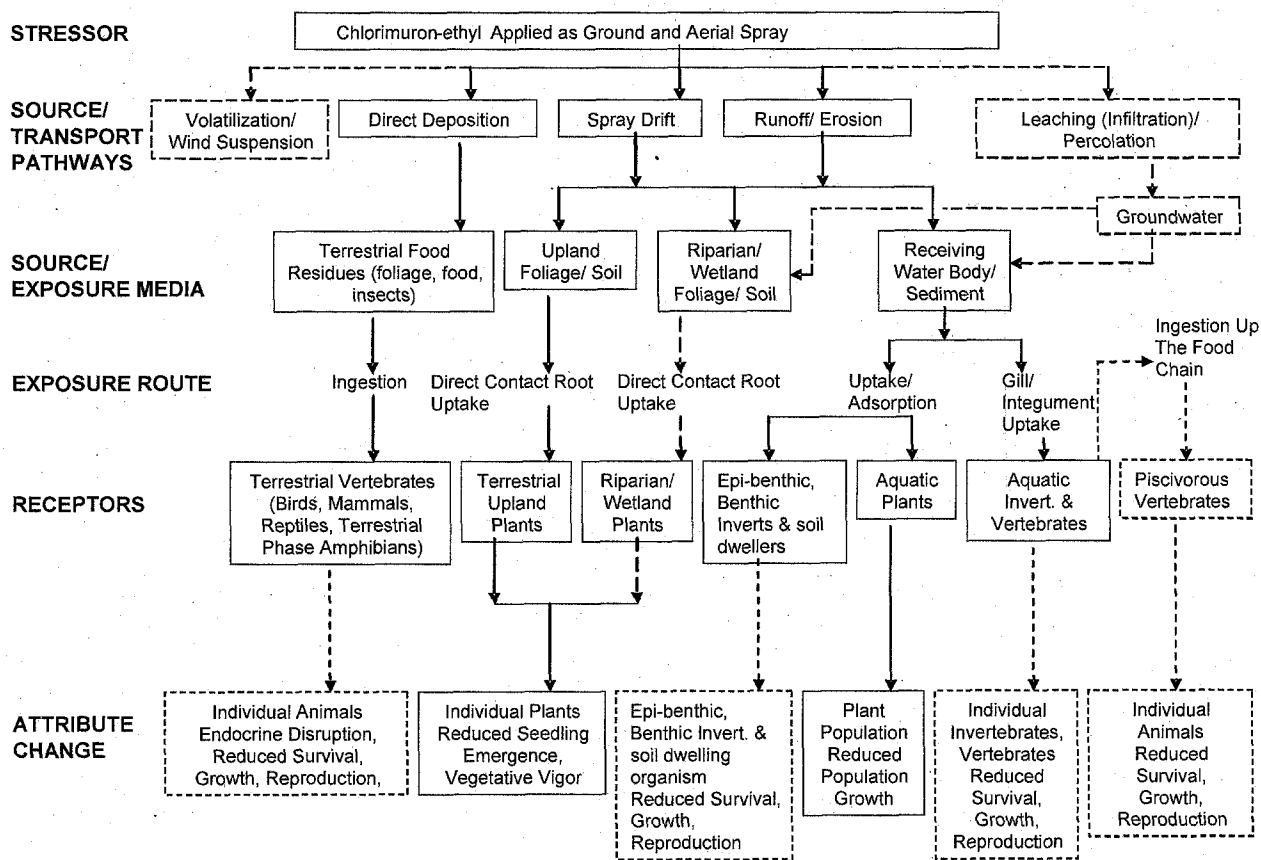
STRESSOR

Chlorimuron-ethyl Applied as Ground and Aerial Spray

SOURCE/ TRANSPORT PATHWAYS

Volatilization/ Wind Suspension

Direct Deposition

Spray Drift

Runoff/ Erosion

Leaching (Infiltration)/ Percolation

Groundwater

SOURCE/ EXPOSURE MEDIA

Terrestrial Food Residues (foliage, food, insects)

Upland Foliage/ Soil

Riparian/ Wetland Foliage/ Soil

Receiving Water Body/ Sediment

EXPOSURE ROUTE

Ingestion

Direct Contact Root Uptake

Direct Contact Root Uptake

Uptake/ Adsorption

Gill/ Integument Uptake

Ingestion Up The Food Chain

RECEPTORS

Terrestrial Vertebrates (Birds, Mammals, Reptiles, Terrestrial Phase Amphibians)

Terrestrial Upland Plants

Riparian/ Wetland Plants

Epi-benthic, Benthic Inverts & soil dwellers

Aquatic Plants

Aquatic Invert. & Vertebrates

Piscivorous Vertebrates

ATTRIBUTE CHANGE

Individual Animals Endocrine Disruption, Reduced Survival, Growth, Reproduction,

Individual Plants Reduced Seedling Emergence, Vegetative Vigor

Epi-benthic, Benthic Invert. & soil dwelling organism Reduced Survival, Growth, Reproduction

Plant Population Reduced Population Growth

Individual Invertebrates, Vertebrates Reduced Survival, Growth, Reproduction

Individual Animals Reduced Survival, Growth, Reproduction